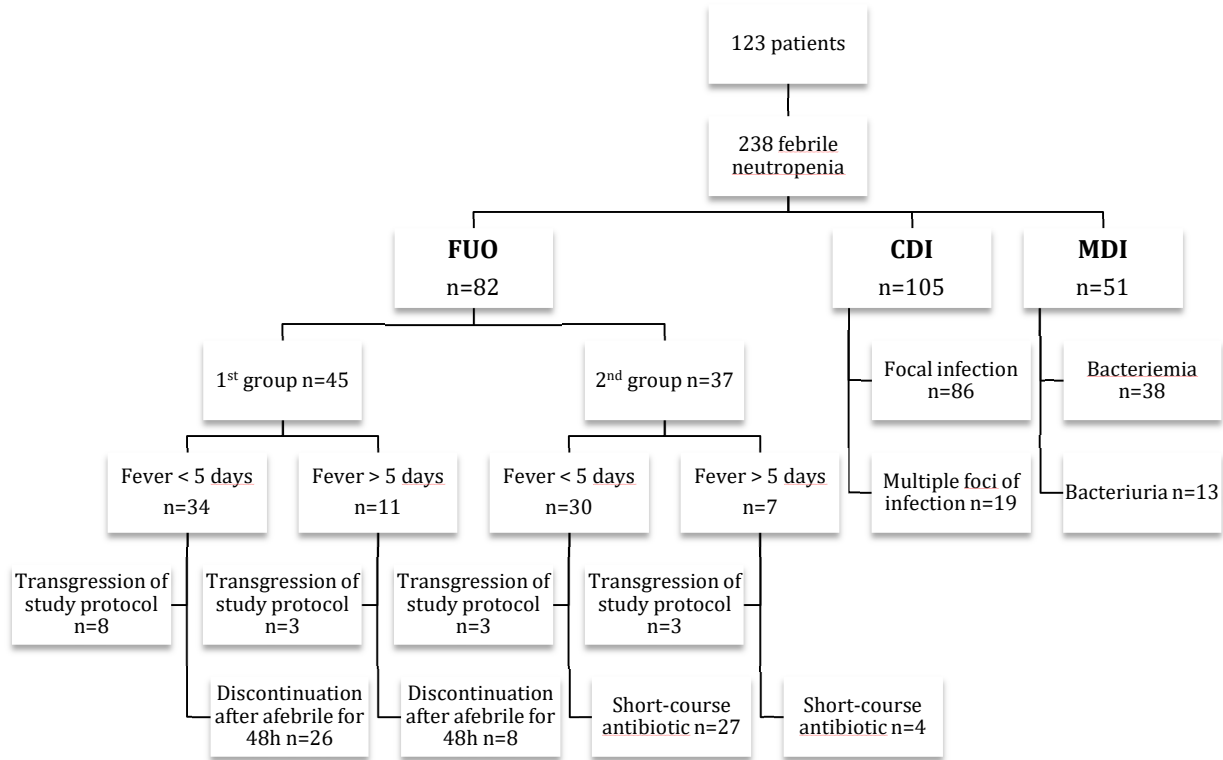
123 patients

238 febrile neutropenia

**FUO**
n=82

**CDI**
n=105

**MDI**
n=51

1st group n=45

2nd group n=37

Focal infection n=86

Multiple foci of infection n=19

Bacteriemia n=38

Bacteriuria n=13

Fever < 5 days n=34

Fever > 5 days n=11

Fever < 5 days n=30

Fever > 5 days n=7

Transgression of study protocol n=8

Transgression of study protocol n=3

Transgression of study protocol n=3

Transgression of study protocol n=3

Discontinuation after afebrile for 48h n=26

Discontinuation after afebrile for 48h n=8

Short-course antibiotic n=27

Short-course antibiotic n=4